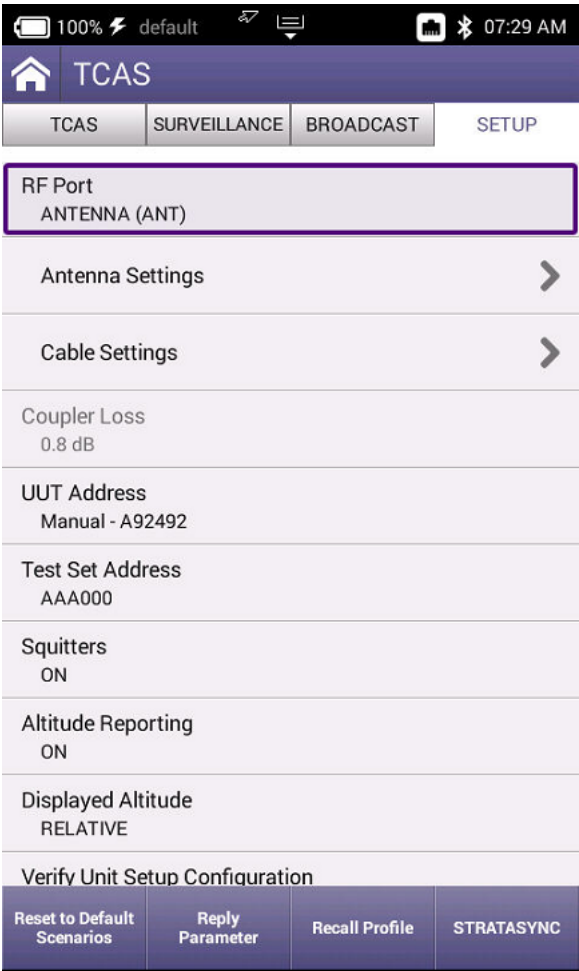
100% default 07:29 AM

TCAS

TCAS | SURVEILLANCE | BROADCAST | SETUP

RF Port
ANTENNA (ANT)

Antenna Settings

Cable Settings

Coupler Loss
0.8 dB

UUT Address
Manual - A92492

Test Set Address
AAA000

Squitters
ON

Altitude Reporting
ON

Displayed Altitude
RELATIVE

Verify Unit Setup Configuration

Reset to Default Scenarios | Reply Parameter | Recall Profile | STRATASYNC